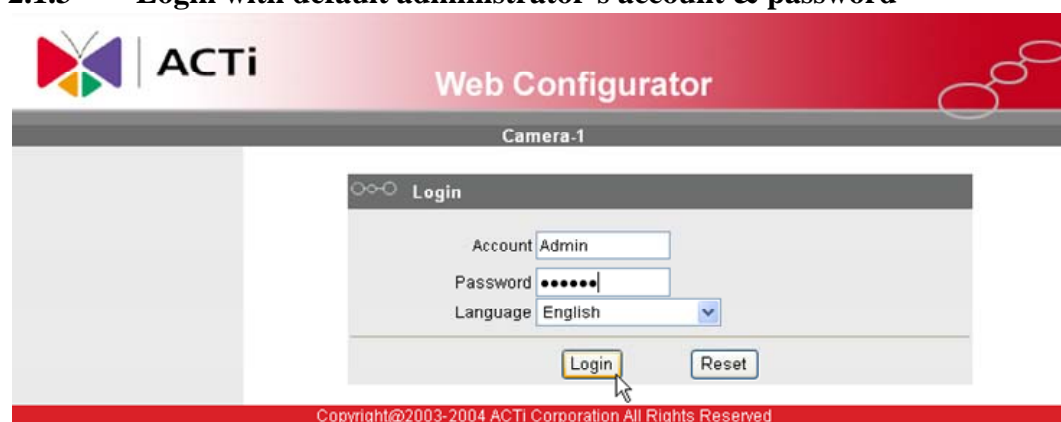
2.1.5 Login with default administrator's account & password

ACTi

Web Configurator

Camera-1

Login

Account Admin

Password ●●●●●●

Language English

Login Reset

Copyright@2003-2004 ACTi Corporation All Rights Reserved